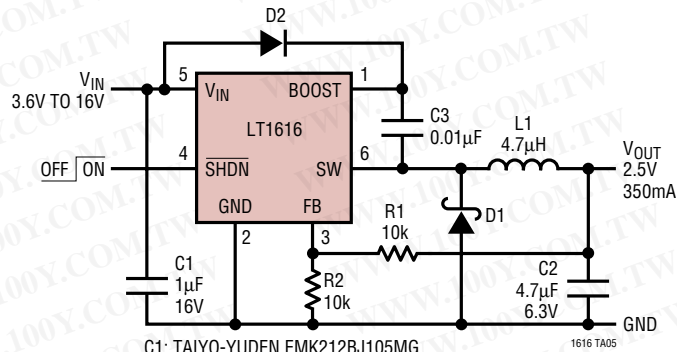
D2

$V_{IN}$
3.6V TO 16V

5
$V_{IN}$
BOOST
1

LT1616

C3
0.01µF

L1
4.7µH

$V_{OUT}$
2.5V
350mA

$\overline{OFF}$ ON
4
$\overline{SHDN}$
SW
6

GND
FB

D1

R1
10k

2
3

C1
1µF
16V

R2
10k

C2
4.7µF
6.3V

GND

C1: TAIYO-YUDEN EMK212BJ105MG

1616 TA05

WWW.100Y.COM.TW